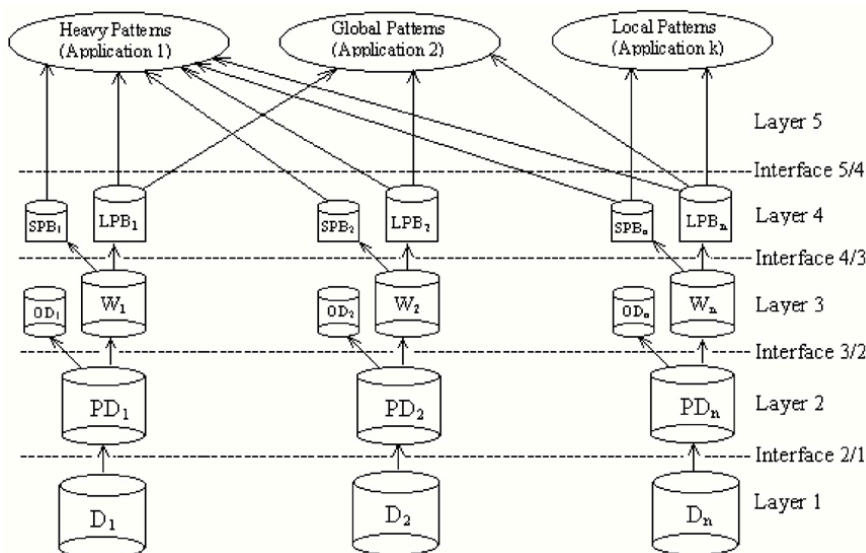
Heavy Patterns (Application 1)

Global Patterns (Application 2)

Local Patterns (Application k)

Layer 5

Interface 5/4

$SPB_1$ $LPB_1$ $SPB_2$ $LPB_2$ $SPB_n$ $LPB_n$

Layer 4

Interface 4/3

$OD_1$ $W_1$ $OD_2$ $W_2$ $OD_n$ $W_n$

Layer 3

Interface 3/2

$PD_1$ $PD_2$ $PD_n$

Layer 2

Interface 2/1

$D_1$ $D_2$ $D_n$

Layer 1